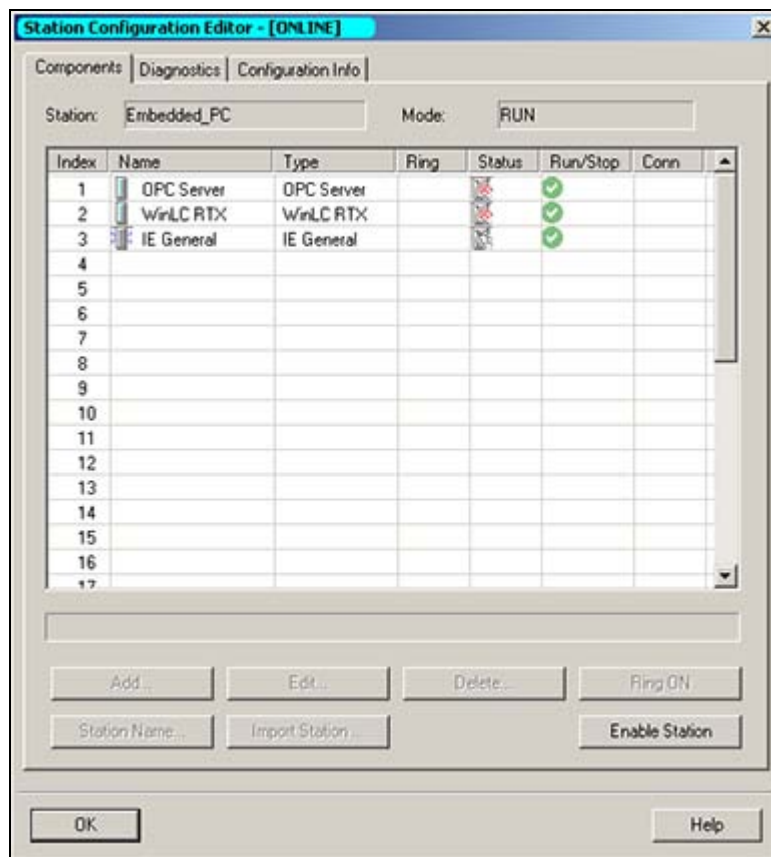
Station Configuration Editor - [ONLINE]

Components | Diagnostics | Configuration Info

Station: Embedded_PC

Mode: RUN

| Index | Name | Type | Ring | Status | Run/Stop | Conn |
|---|---|---|---|---|---|---|
| 1 | OPC Server | OPC Server | | | | |
| 2 | WinLC RTX | WinLC RTX | | | | |
| 3 | IE General | IE General | | | | |
| 4 | | | | | | |
| 5 | | | | | | |
| 6 | | | | | | |
| 7 | | | | | | |
| 8 | | | | | | |
| 9 | | | | | | |
| 10 | | | | | | |
| 11 | | | | | | |
| 12 | | | | | | |
| 13 | | | | | | |
| 14 | | | | | | |
| 15 | | | | | | |
| 16 | | | | | | |
| 17 | | | | | | |

Add... Edit... Delete... Ring ON

Station Name... Import Station... Enable Station

OK Help